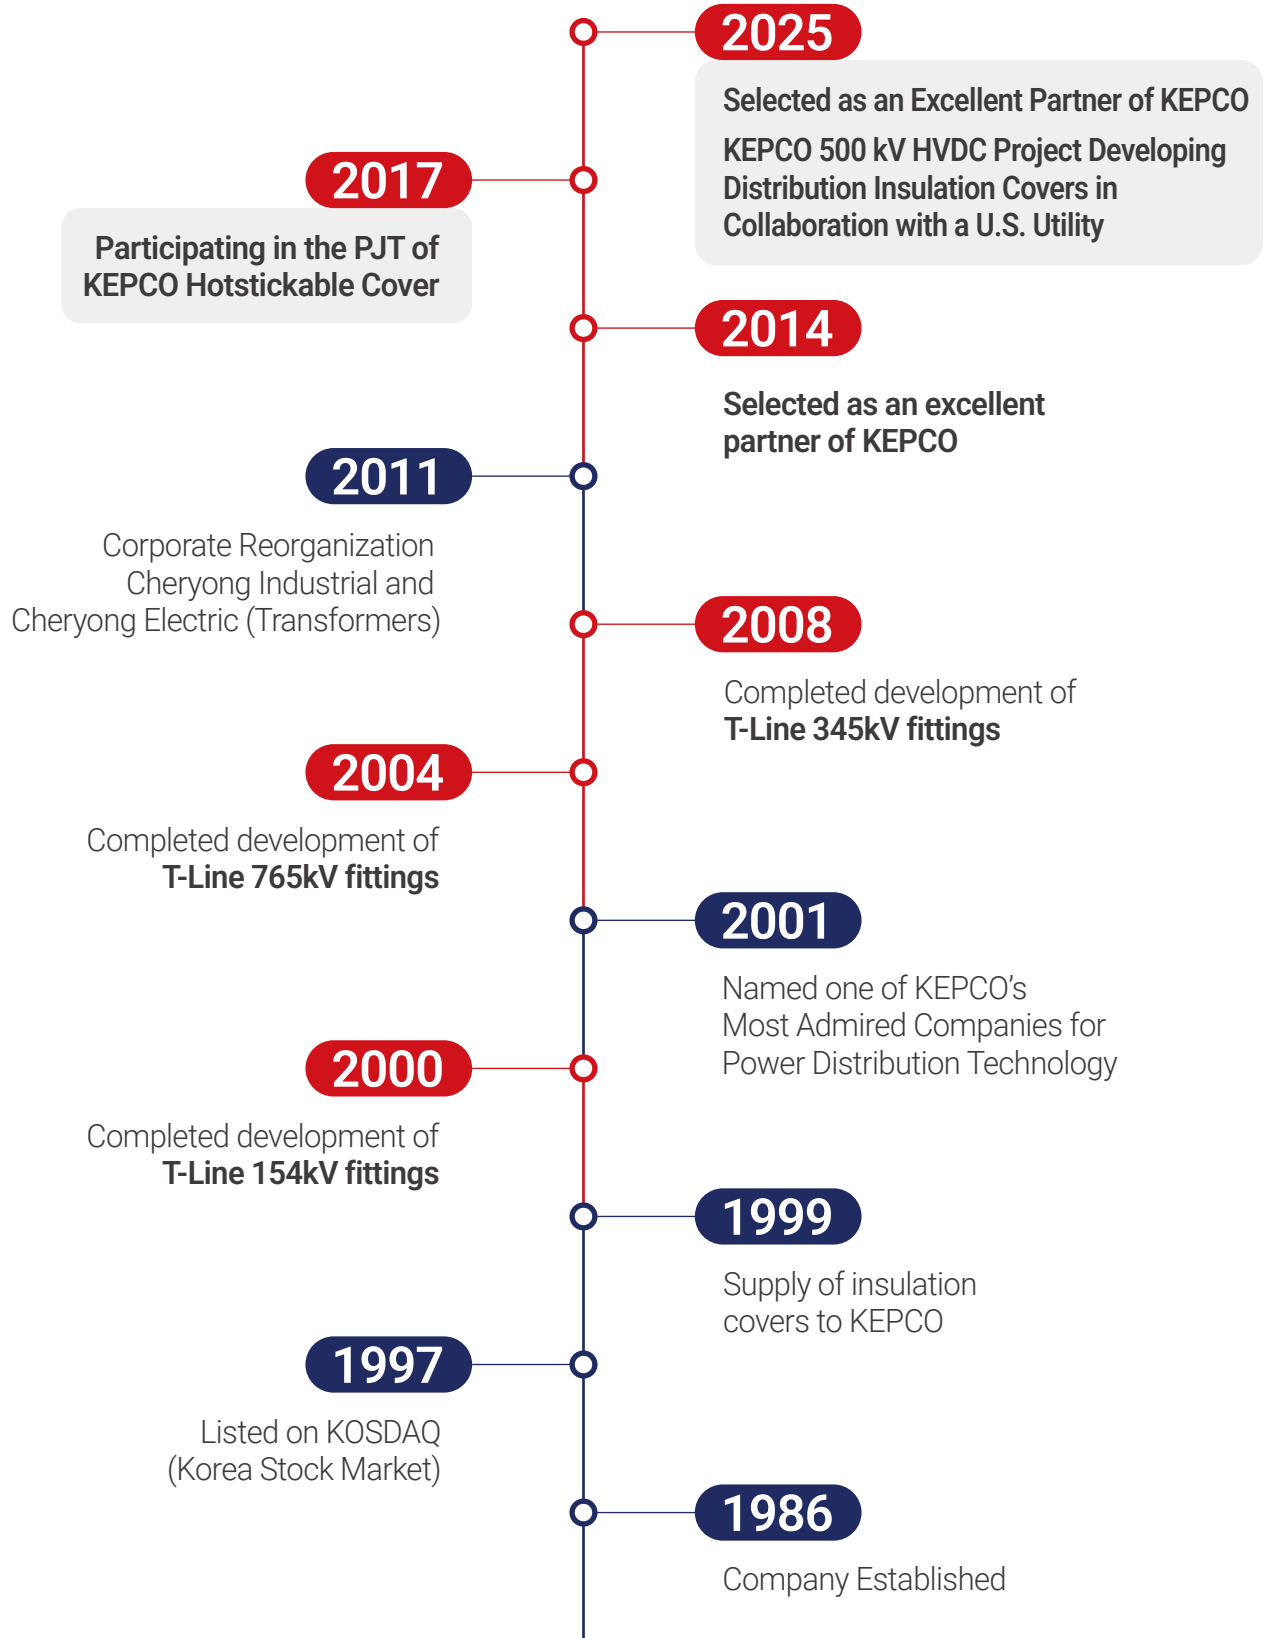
2025

Selected as an Excellent Partner of KEPCO

KEPCO 500 kV HVDC Project Developing Distribution Insulation Covers in Collaboration with a U.S. Utility

2017

Participating in the PJT of KEPCO Hotstickable Cover

2014

Selected as an excellent partner of KEPCO

2011

Corporate Reorganization Cheryong Industrial and Cheryong Electric (Transformers)

2008

Completed development of T-Line 345kV fittings

2004

Completed development of T-Line 765kV fittings

2001

Named one of KEPCO's Most Admired Companies for Power Distribution Technology

2000

Completed development of T-Line 154kV fittings

1999

Supply of insulation covers to KEPCO

1997

Listed on KOSDAQ (Korea Stock Market)

1986

Company Established